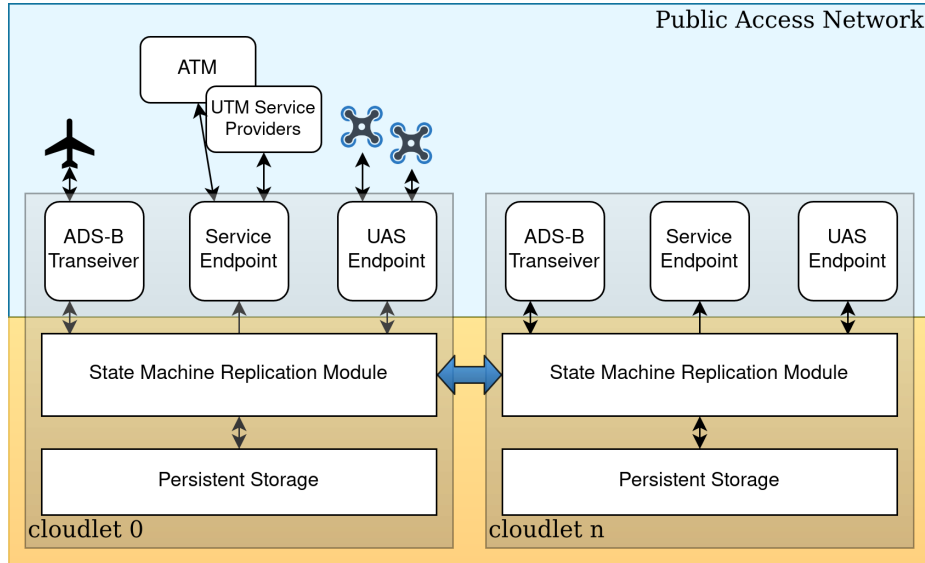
Public Access Network

ATM

UTM Service Providers

ADS-B Transeiver

Service Endpoint

UAS Endpoint

ADS-B Transeiver

Service Endpoint

UAS Endpoint

State Machine Replication Module

State Machine Replication Module

Persistent Storage

Persistent Storage

cloudlet 0

cloudlet n